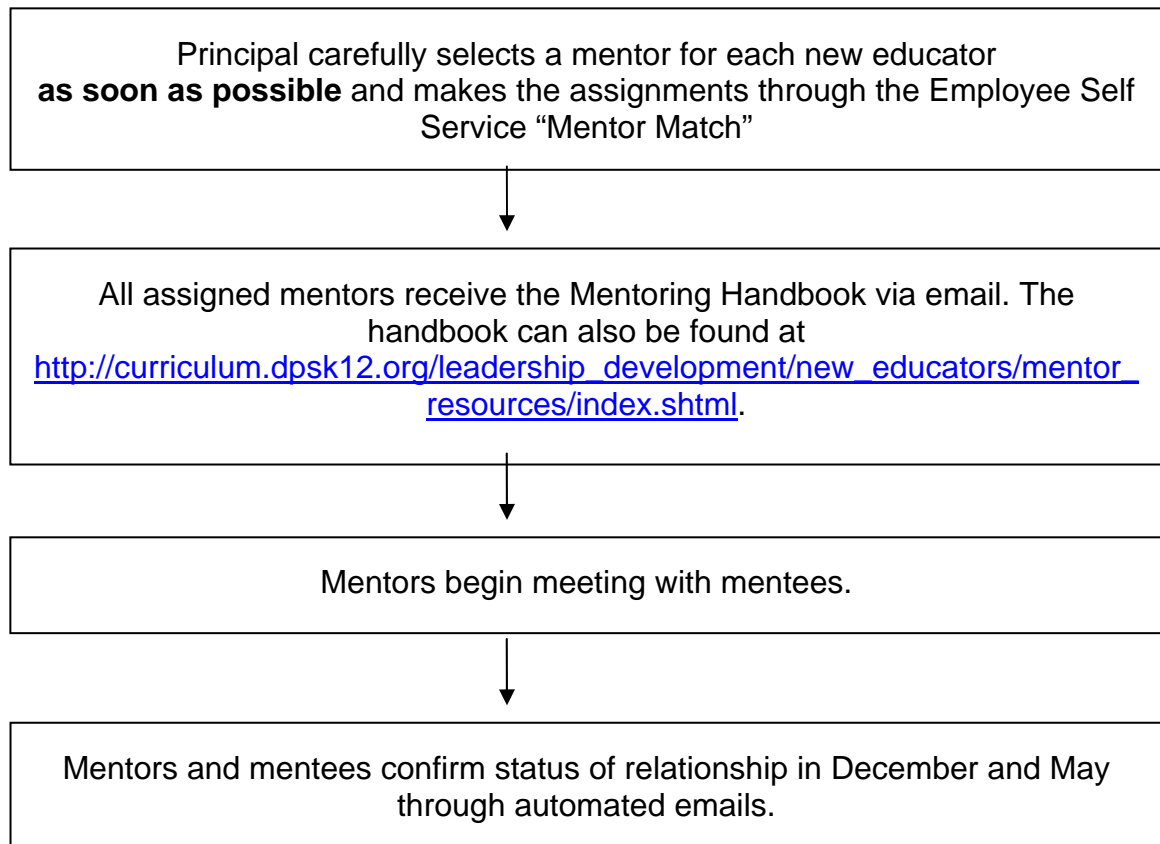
Principal carefully selects a mentor for each new educator **as soon as possible** and makes the assignments through the Employee Self Service "Mentor Match"

All assigned mentors receive the Mentoring Handbook via email. The handbook can also be found at http://curriculum.dpsk12.org/leadership_development/new_educators/mentor_resources/index.shtml.

Mentors begin meeting with mentees.

Mentors and mentees confirm status of relationship in December and May through automated emails.